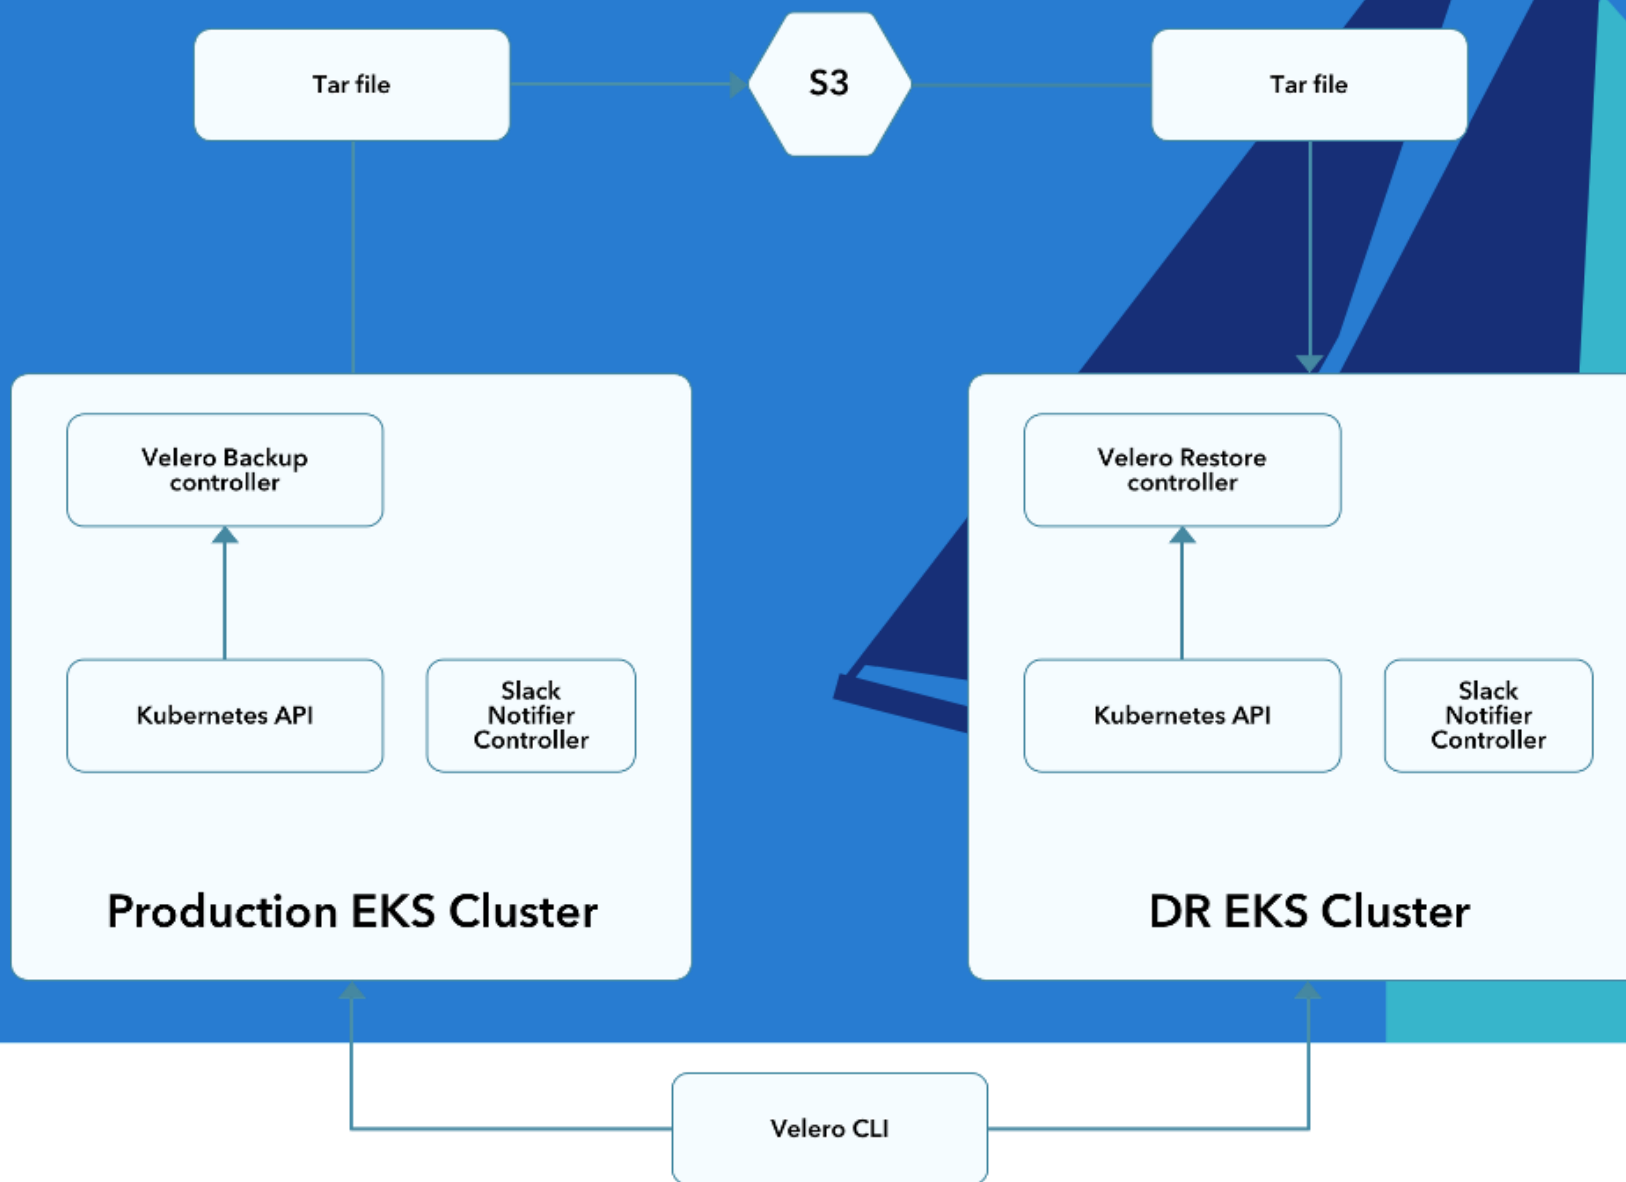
Tar file

S3

Tar file

Velero Backup controller

Kubernetes API

Slack Notifier Controller

Production EKS Cluster

Velero Restore controller

Kubernetes API

Slack Notifier Controller

DR EKS Cluster

Velero CLI